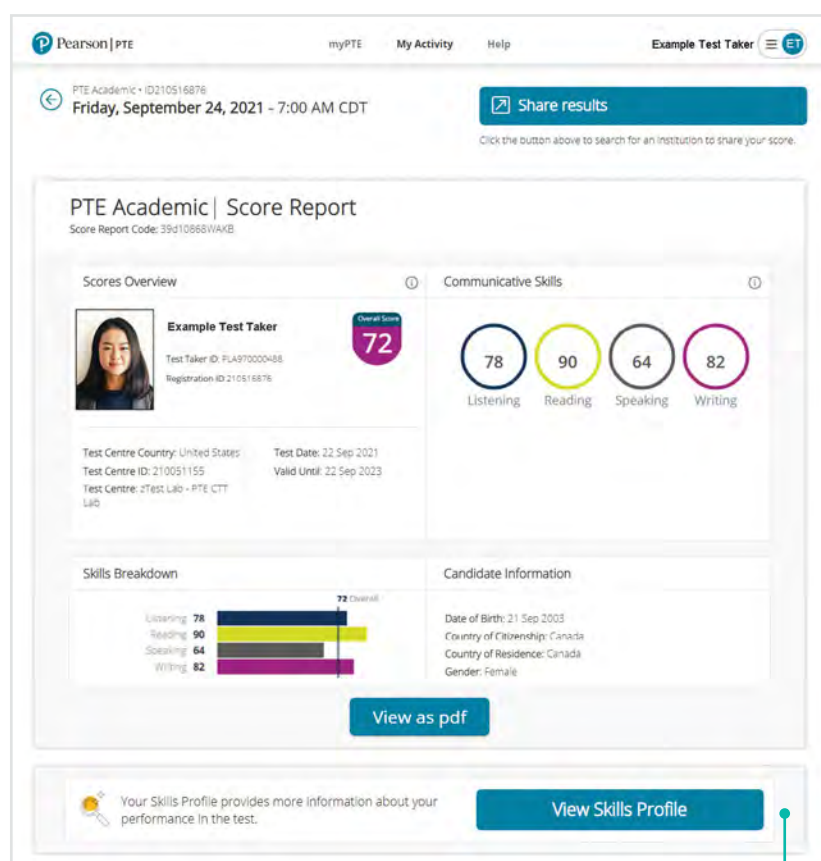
Pearson | PTE

myPTE My Activity Help

Example Test Taker ET

PTE Academic • ID210516876
Friday, September 24, 2021 - 7:00 AM CDT

Share results

Click the button above to search for an institution to share your score.

PTE Academic | Score Report
Score Report Code: 39d10868WAKB

Scores Overview

Example Test Taker

Test Taker ID: PLA970000488
Registration ID: 210516876

Overall Score
72

Test Centre Country: United States
Test Centre ID: 210051155
Test Centre: zTest Lab - PTE CTT Lab

Test Date: 22 Sep 2021
Valid Until: 22 Sep 2023

Communicative Skills

78 Listening
90 Reading
64 Speaking
82 Writing

Skills Breakdown

72 Overall

Listening 78
Reading 90
Speaking 64
Writing 82

Candidate Information

Date of Birth: 21 Sep 2003
Country of Citizenship: Canada
Country of Residence: Canada
Gender: Female

View as pdf

Your Skills Profile provides more information about your performance in the test.

View Skills Profile